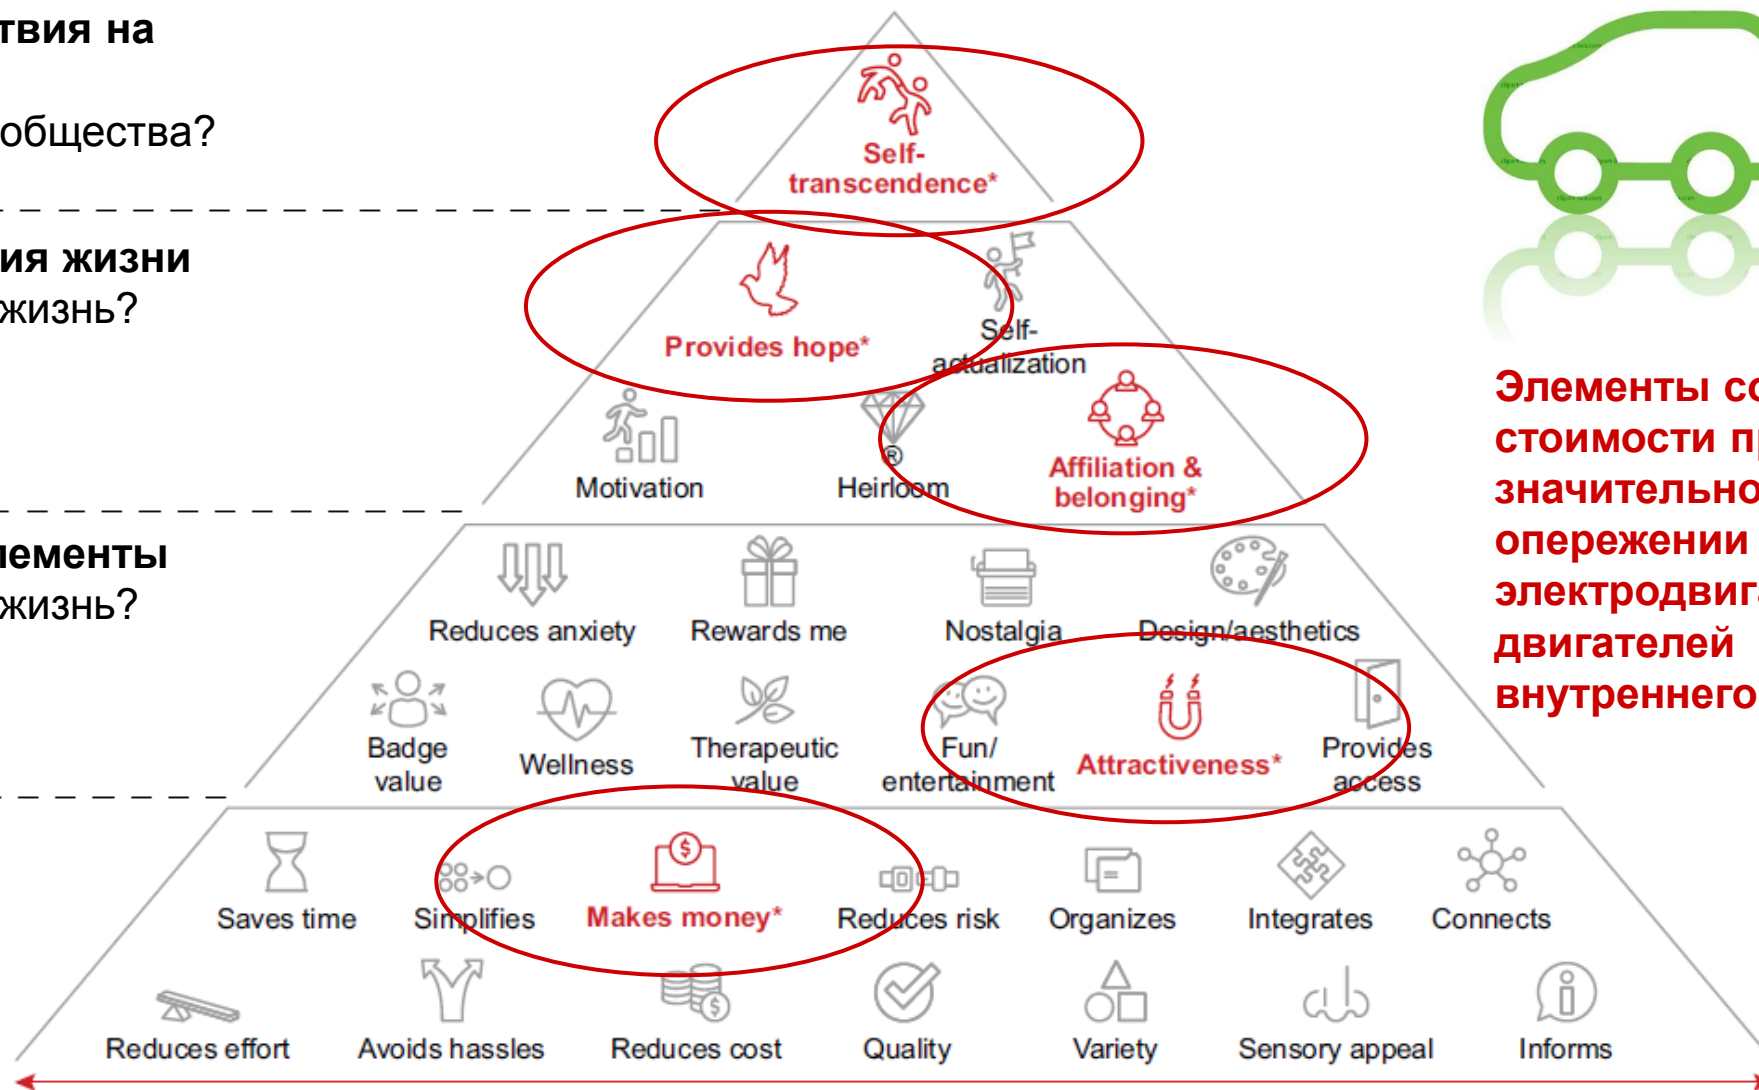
твия на

общества?

ия жизни
жизнь?

ементы
жизнь?

Self-transcendence*

Provides hope*

Self-actualization

Motivation

Heirloom

Affiliation & belonging*

Reduces anxiety

Rewards me

Nostalgia

Design/aesthetics

Badge value

Wellness

Therapeutic value

Fun/ entertainment

Attractiveness*

Provides access

Saves time

Simplifies

Makes money*

Reduces risk

Organizes

Integrates

Connects

Reduces effort

Avoids hassles

Reduces cost

Quality

Variety

Sensory appeal

Informs

Элементы со
стоимости п
значительно
опережении
электродвига
двигателей
внутреннего